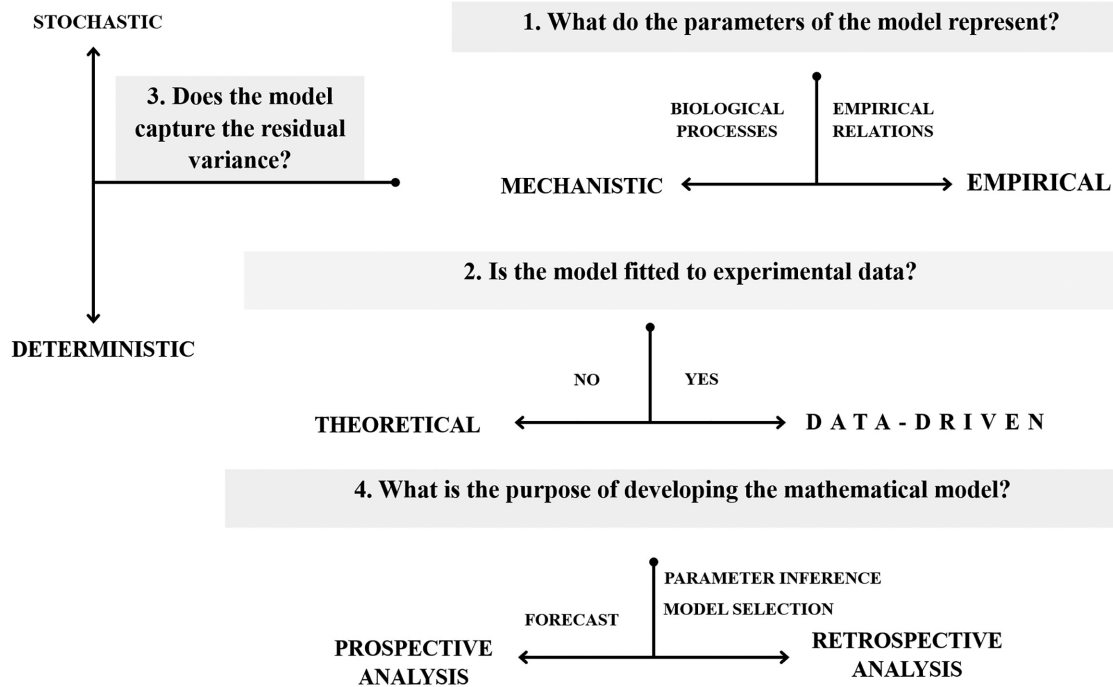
STOCHASTIC

1. What do the parameters of the model represent?

3. Does the model capture the residual variance?

BIOLOGICAL PROCESSES

EMPIRICAL RELATIONS

MECHANISTIC

EMPIRICAL

2. Is the model fitted to experimental data?

DETERMINISTIC

NO

YES

THEORETICAL

DATA-DRIVEN

4. What is the purpose of developing the mathematical model?

PARAMETER INFERENCE

MODEL SELECTION

FORECAST

PROSPECTIVE ANALYSIS

RETROSPECTIVE ANALYSIS